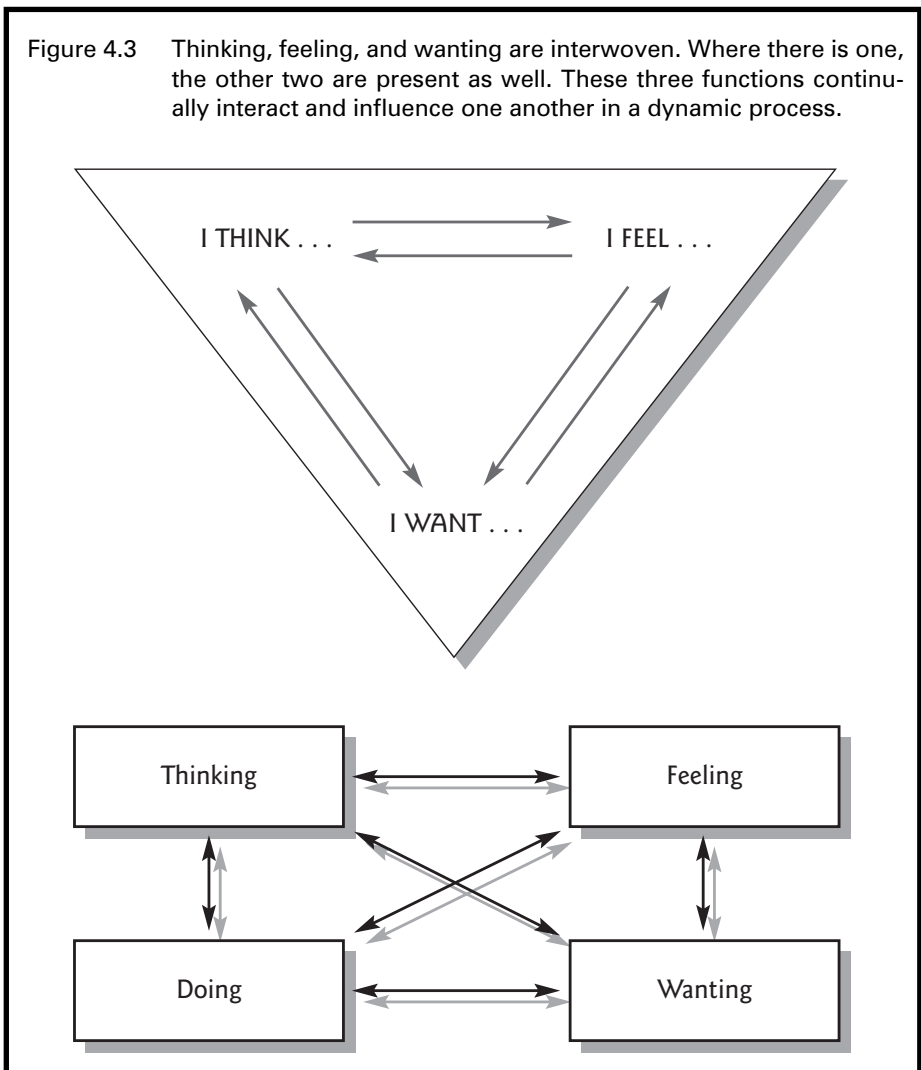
Figure 4.3 Thinking, feeling, and wanting are interwoven. Where there is one, the other two are present as well. These three functions continually interact and influence one another in a dynamic process.

I THINK . . .

I FEEL . . .

I WANT . . .

Thinking

Feeling

Doing

Wanting